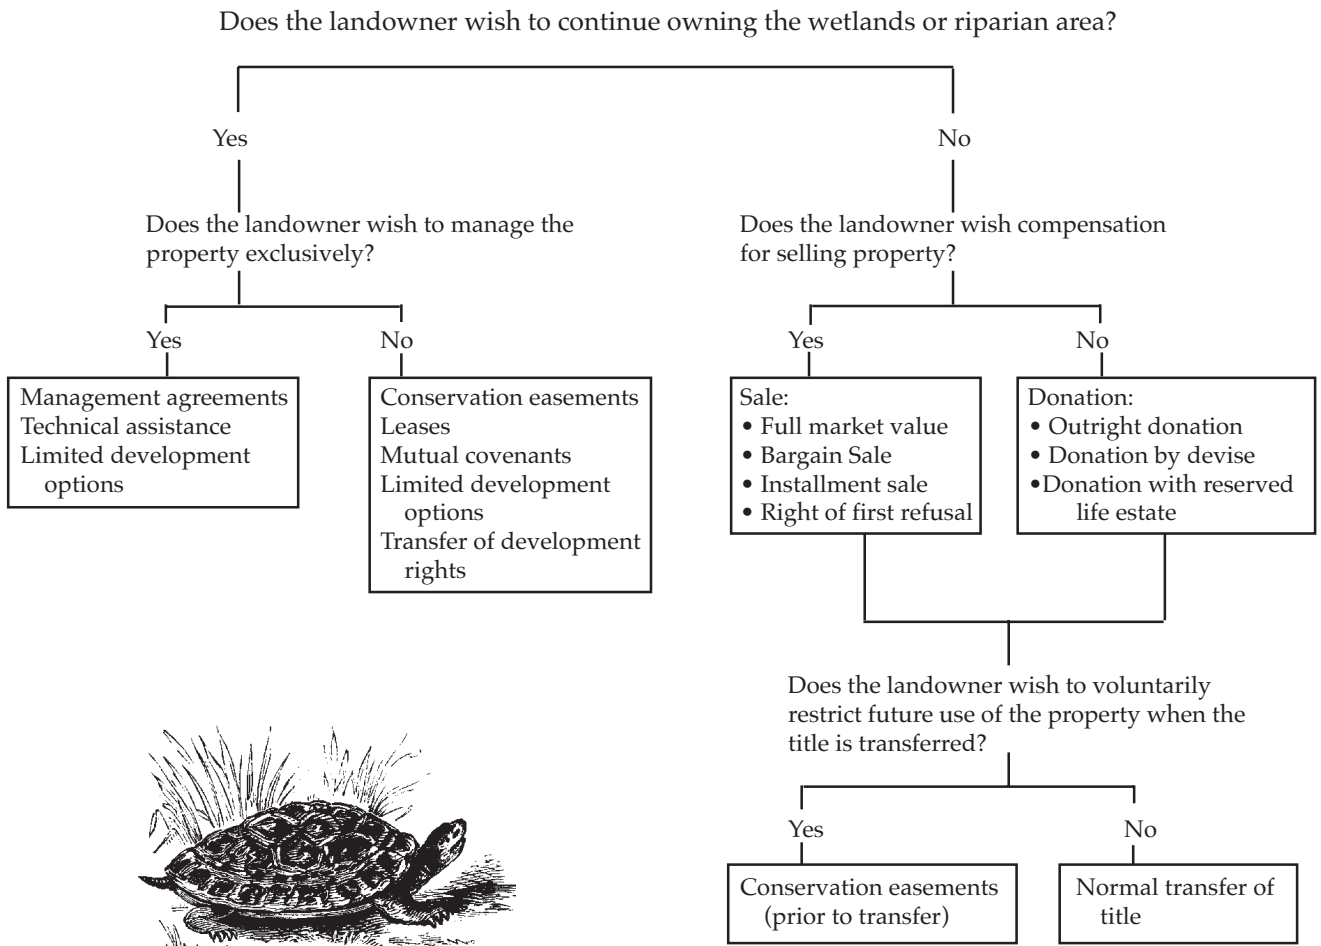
Does the landowner wish to continue owning the wetlands or riparian area?

Yes

No

Does the landowner wish to manage the property exclusively?

Yes

No

Management agreements
Technical assistance
Limited development options

Conservation easements
Leases
Mutual covenants
Limited development options
Transfer of development rights

Does the landowner wish compensation for selling property?

Yes

No

Sale:
• Full market value
• Bargain Sale
• Installment sale
• Right of first refusal

Donation:
• Outright donation
• Donation by devise
•Donation with reserved life estate

Does the landowner wish to voluntarily restrict future use of the property when the title is transferred?

Yes

No

Conservation easements (prior to transfer)

Normal transfer of title